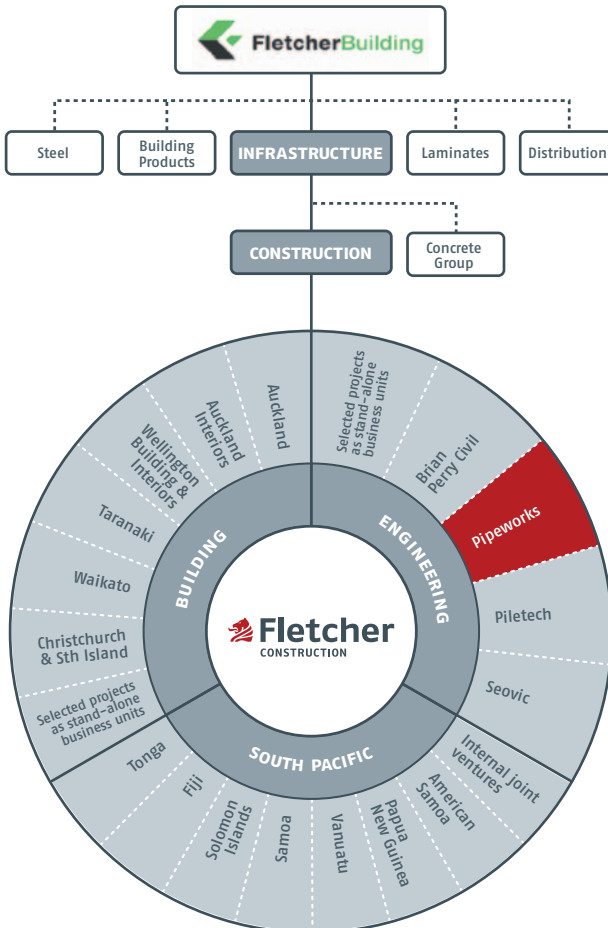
FletcherBuilding

Steel

Building Products

INFRASTRUCTURE

Laminates

Distribution

CONSTRUCTION

Concrete Group

Fletcher CONSTRUCTION

BUILDING

ENGINEERING

SOUTH PACIFIC

Auckland

Auckland Interiors

Wellington Building & Interiors

Taranaki

Waikato

Christchurch & Sth Island

Selected projects as stand-alone business units

Selected projects as stand-alone business units

Brian Perry Civil

Pipeworks

Piletech

Seovic

Internal joint ventures

American Samoa

Papua New Guinea

Vanuatu

Samoa

Solomon Islands

Fiji

Tonga